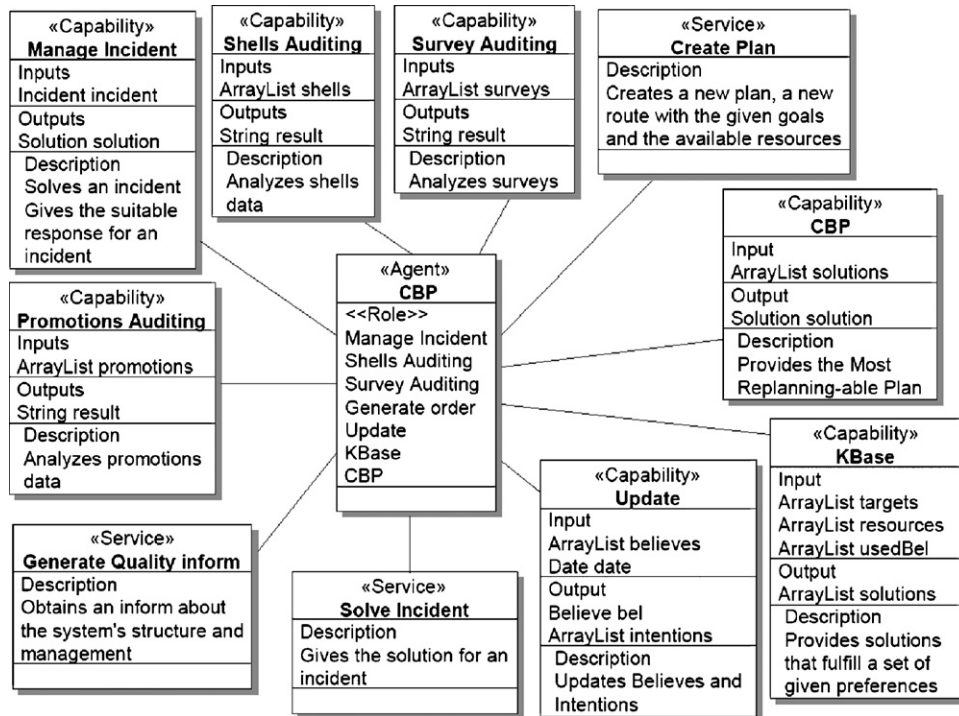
«Capability»
Manage Incident
Inputs
Incident incident
Outputs
Solution solution
Description
Solves an incident
Gives the suitable response for an incident

«Capability»
Shells Auditing
Inputs
ArrayList shells
Outputs
String result
Description
Analyzes shells data

«Capability»
Survey Auditing
Inputs
ArrayList surveys
Outputs
String result
Description
Analyzes surveys

«Service»
Create Plan
Description
Creates a new plan, a new route with the given goals and the available resources

«Capability»
CBP
Input
ArrayList solutions
Output
Solution solution
Description
Provides the Most Replanning-able Plan

«Capability»
Promotions Auditing
Inputs
ArrayList promotions
Outputs
String result
Description
Analyzes promotions data

«Agent»
CBP
<<Role>>
Manage Incident
Shells Auditing
Survey Auditing
Generate order
Update
KBase
CBP

«Capability»
KBase
Input
ArrayList targets
ArrayList resources
ArrayList usedBel
Output
ArrayList solutions
Description
Provides solutions that fulfill a set of given preferences

«Capability»
Update
Input
ArrayList believes
Date date
Output
Believe bel
ArrayList intentions
Description
Updates Believes and Intentions

«Service»
Generate Quality inform
Description
Obtains an inform about the system's structure and management

«Service»
Solve Incident
Description
Gives the solution for an incident